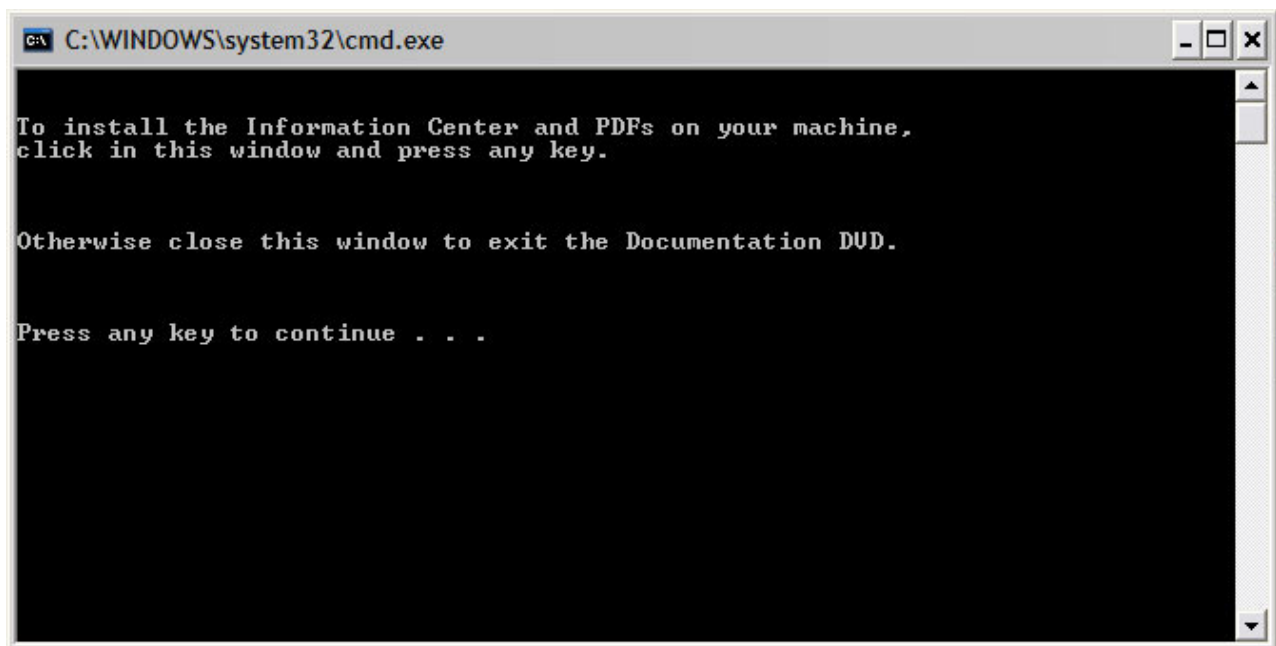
C:\WINDOWS\system32\cmd.exe

To install the Information Center and PDFs on your machine, click in this window and press any key.

Otherwise close this window to exit the Documentation DVD.

Press any key to continue . . .